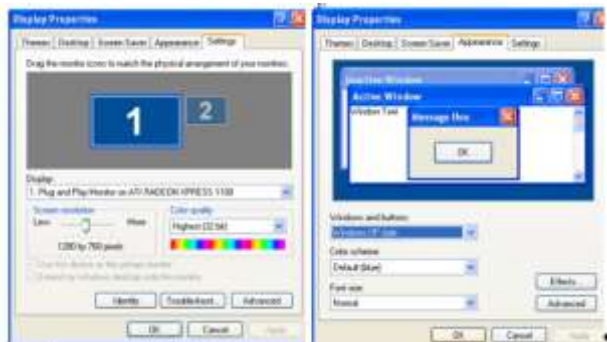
Display Properties

Themes | Desktop | Screen Saver | Appearance | Settings

Drag the monitor icons to match the physical arrangement of your monitors.

1

2

Display:
1. Plug and Play Monitor on ATI RADEON XPRESS 1100

Screen resolution
Less More
1280 by 768 pixels

Color quality
Highest (32 bit)

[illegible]
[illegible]

Identify | Troubleshoot... | Advanced

OK | Cancel | Apply

Display Properties

Themes | Desktop | Screen Saver | Appearance | Settings

Inactive Window
Active Window
Window Text
Message Box
OK

Windows and buttons:
Windows XP style

Color scheme:
Default (blue)

Font size:
Normal

Effects...
Advanced

OK | Cancel | Apply